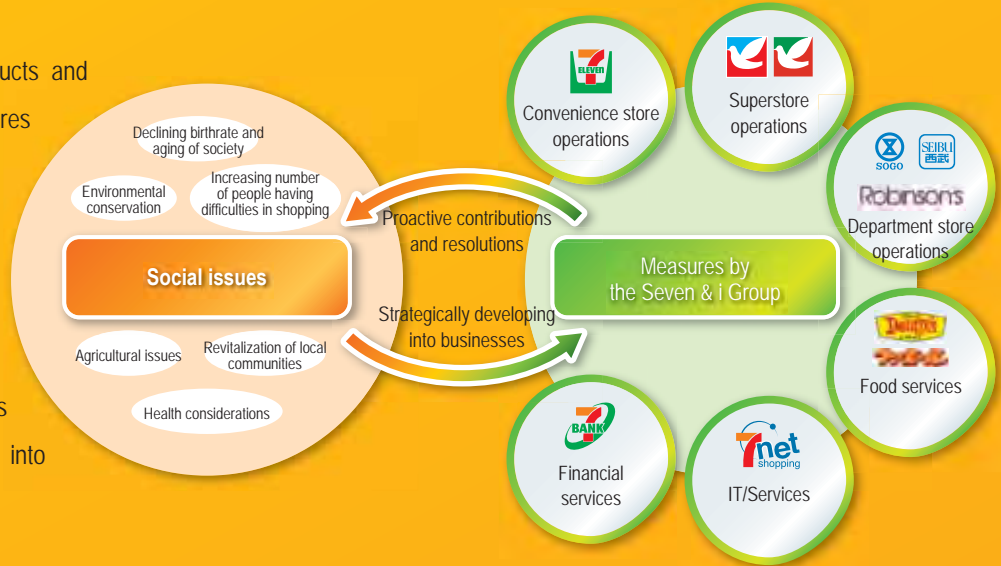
ucts and
res

s
into

Declining birthrate and aging of society

Environmental conservation

Increasing number of people having difficulties in shopping

Social issues

Agricultural issues

Revitalization of local communities

Health considerations

Proactive contributions and resolutions

Strategically developing into businesses

Measures by the Seven & i Group

ELEVEN

Convenience store operations

Superstore operations

SOGO

SEIBU 西武

Robinsons

Department store operations

Denny's

Food services

BANK

Financial services

7net shopping

IT/Services